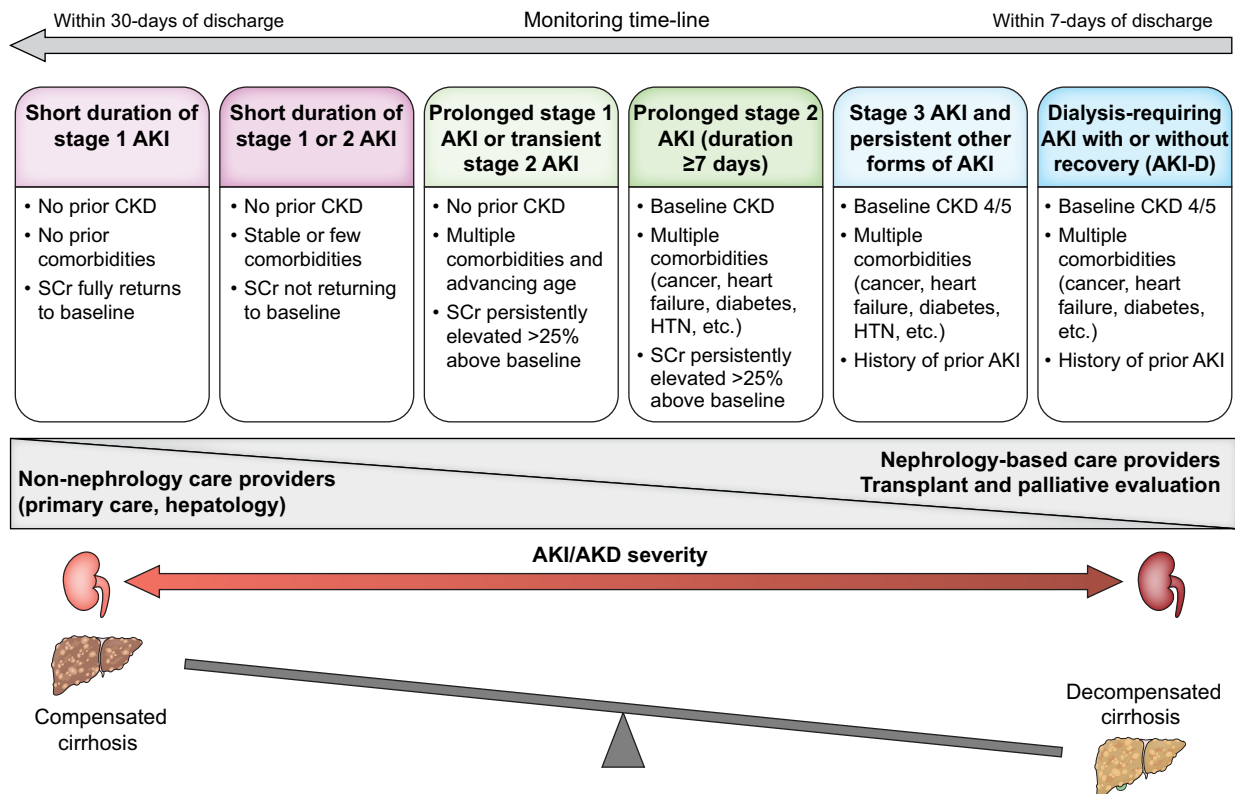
Within 30-days of discharge

Monitoring time-line

Within 7-days of discharge

Short duration of stage 1 AKI

• No prior CKD
• No prior comorbidities
• SCr fully returns to baseline

Short duration of stage 1 or 2 AKI

• No prior CKD
• Stable or few comorbidities
• SCr not returning to baseline

Prolonged stage 1 AKI or transient stage 2 AKI

• No prior CKD
• Multiple comorbidities and advancing age
• SCr persistently elevated >25% above baseline

Prolonged stage 2 AKI (duration ≥7 days)

• Baseline CKD
• Multiple comorbidities (cancer, heart failure, diabetes, HTN, etc.)
• SCr persistently elevated >25% above baseline

Stage 3 AKI and persistent other forms of AKI

• Baseline CKD 4/5
• Multiple comorbidities (cancer, heart failure, diabetes, HTN, etc.)
• History of prior AKI

Dialysis-requiring AKI with or without recovery (AKI-D)

• Baseline CKD 4/5
• Multiple comorbidities (cancer, heart failure, diabetes, etc.)
• History of prior AKI

Non-nephrology care providers (primary care, hepatology)

Nephrology-based care providers
Transplant and palliative evaluation

AKI/AKD severity

Compensated cirrhosis

Decompensated cirrhosis